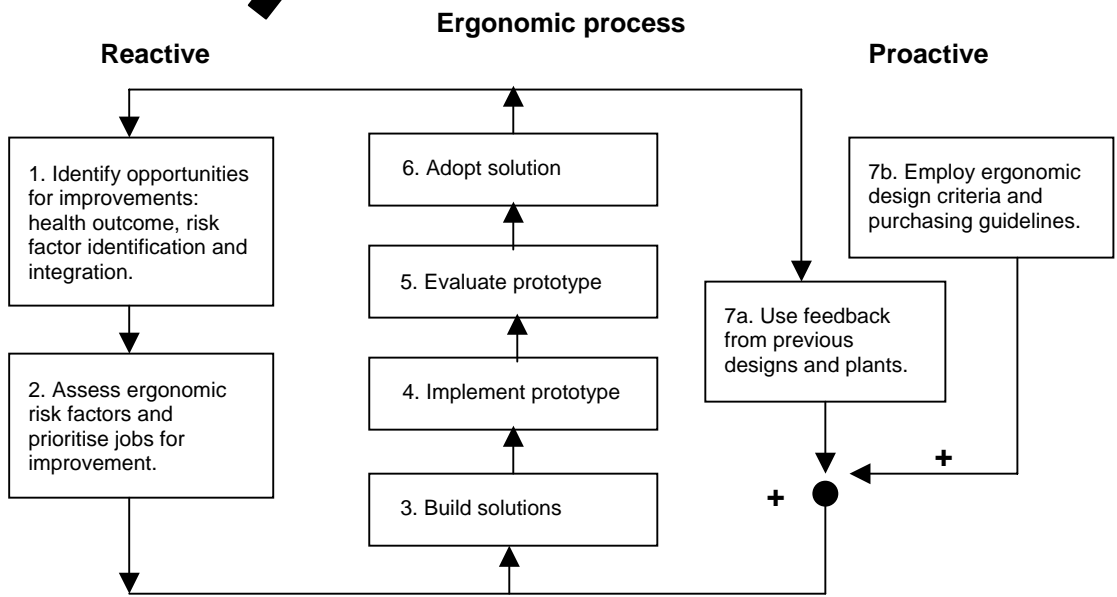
Ergonomic process

Reactive

Proactive

1. Identify opportunities for improvements: health outcome, risk factor identification and integration.

2. Assess ergonomic risk factors and prioritise jobs for improvement.

6. Adopt solution

5. Evaluate prototype

4. Implement prototype

3. Build solutions

7b. Employ ergonomic design criteria and purchasing guidelines.

7a. Use feedback from previous designs and plants.

+

+